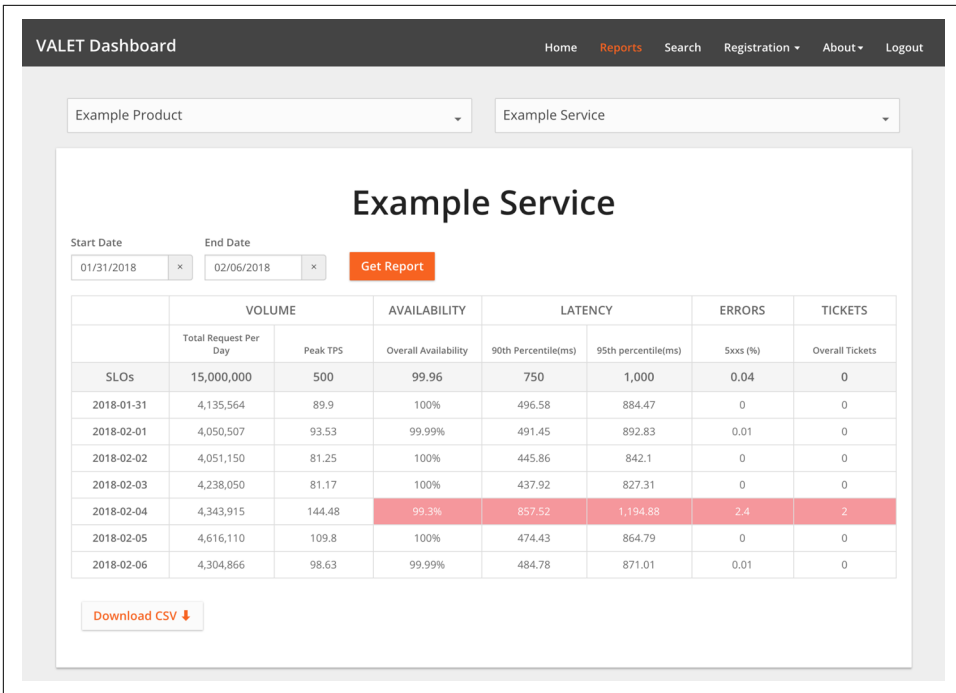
VALET Dashboard

Home Reports Search Registration ▾ About ▾ Logout

Example Product

Example Service

Example Service

Start Date
01/31/2018 ×

End Date
02/06/2018 ×

Get Report

| | VOLUME | | AVAILABILITY | LATENCY | | ERRORS | TICKETS |
|---|---|---|---|---|---|---|---|
| | Total Request Per Day | Peak TPS | Overall Availability | 90th Percentile(ms) | 95th percentile(ms) | 5xxs (%) | Overall Tickets |
| SLOs | 15,000,000 | 500 | 99.96 | 750 | 1,000 | 0.04 | 0 |
| 2018-01-31 | 4,135,564 | 89.9 | 100% | 496.58 | 884.47 | 0 | 0 |
| 2018-02-01 | 4,050,507 | 93.53 | 99.99% | 491.45 | 892.83 | 0.01 | 0 |
| 2018-02-02 | 4,051,150 | 81.25 | 100% | 445.86 | 842.1 | 0 | 0 |
| 2018-02-03 | 4,238,050 | 81.17 | 100% | 437.92 | 827.31 | 0 | 0 |
| 2018-02-04 | 4,343,915 | 144.48 | 99.3% | 857.52 | 1,194.88 | 2.4 | 2 |
| 2018-02-05 | 4,616,110 | 109.8 | 100% | 474.43 | 864.79 | 0 | 0 |
| 2018-02-06 | 4,304,866 | 98.63 | 99.99% | 484.78 | 871.01 | 0.01 | 0 |

Download CSV ⬇